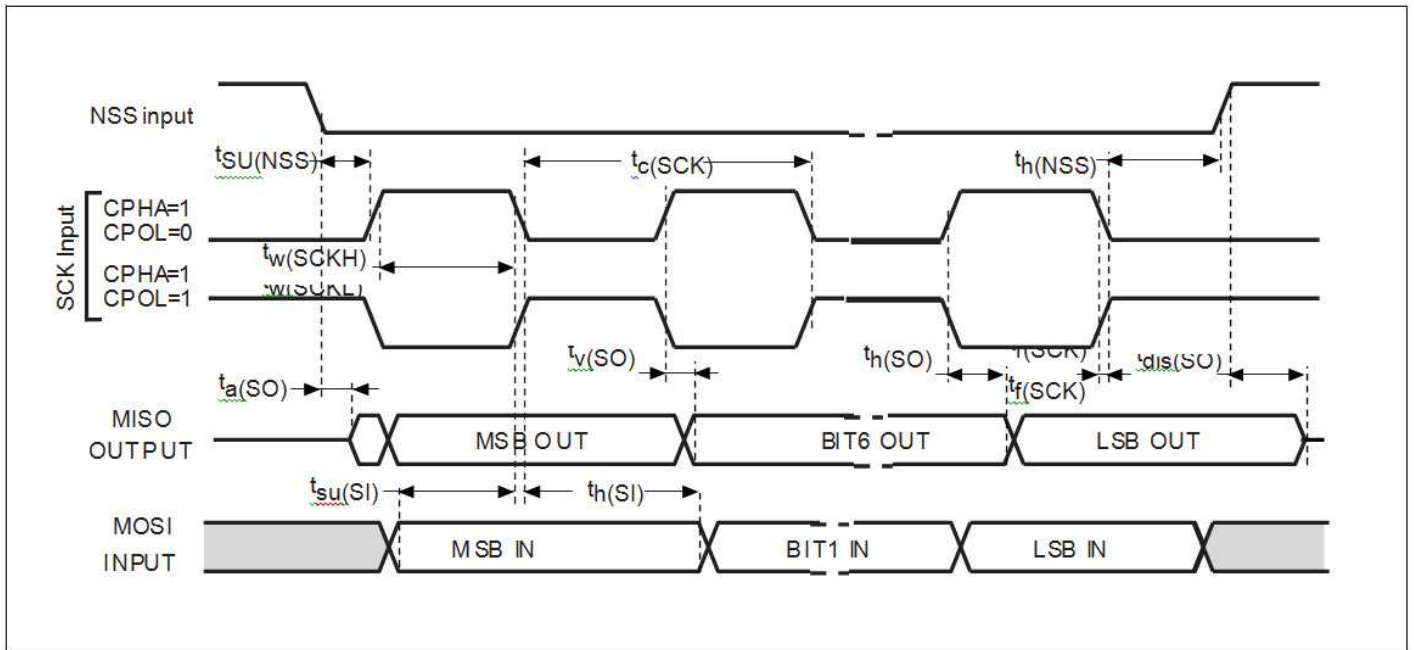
NSS input

$t_{SU(NSS)}$

$t_{c(SCK)}$

$t_{h(NSS)}$

SCK Input

CPHA=1
CPOL=0

$t_{w(SCKH)}$
$t_{w(SCKL)}$

CPHA=1
CPOL=1

$t_{v(SO)}$

$t_{h(SO)}$

$t_{r(SCK)}$

$t_{dis(SO)}$

$t_{a(SO)}$

$t_{f(SCK)}$

MISO OUTPUT

MSB OUT

BIT6 OUT

LSB OUT

$t_{su(SI)}$

$t_{h(SI)}$

MOSI INPUT

MSB IN

BIT1 IN

LSB IN